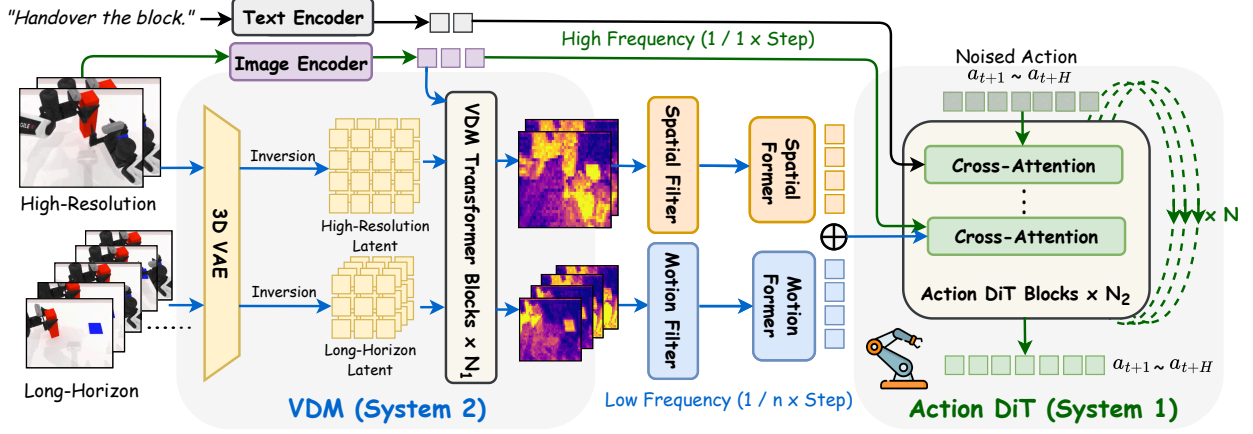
"Handover the block."

Text Encoder

Image Encoder

High Frequency (1 / 1 x Step)

Noised Action
$a_{t+1} \sim a_{t+H}$

High-Resolution

3D VAE

Inversion

High-Resolution Latent

Inversion

Long-Horizon Latent

VDM Transformer Blocks x $N_1$

Spatial Filter

Spatial Former

Motion Filter

Motion Former

Cross-Attention

⋮

Cross-Attention

x N

Action DiT Blocks x $N_2$

$a_{t+1} \sim a_{t+H}$

Long-Horizon

VDM (System 2)

Low Frequency (1 / n x Step)

Action DiT (System 1)